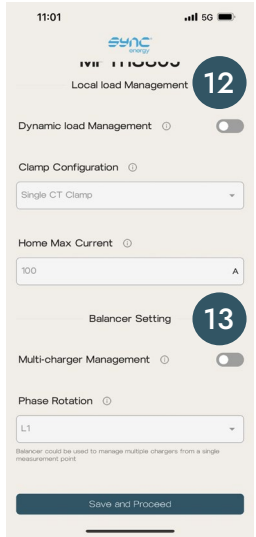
11:01

5G

sync energy

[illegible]

Local load Management

12

Dynamic load Management ⓘ

Clamp Configuration ⓘ

Single CT Clamp

Home Max Current ⓘ

100

A

Balancer Setting

13

Multi-charger Management ⓘ

Phase Rotation ⓘ

L1

Balancer could be used to manage multiple chargers from a single measurement point

Save and Proceed